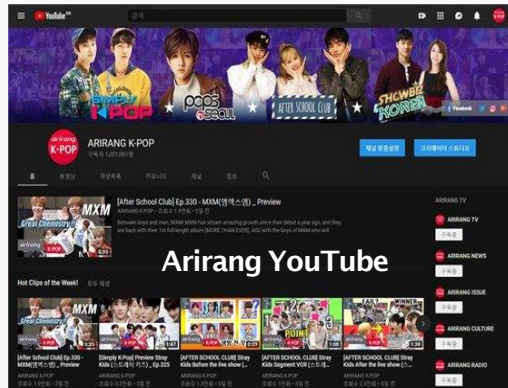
YouTube KR

검색

Simply K-POP

pops in SEOUL

AFTER SCHOOL CLUB

SHOWBIZ KOREA

Facebook

arirang K-POP

ARIRANG K-POP

구독자 1,031,061명

채널 맞춤설정

크리에이터 스튜디오

홈 동영상 재생목록 커뮤니티 채널 정보

[After School Club] Ep.330 - MXM(엠엑스엠) _ Preview

ARIRANG K-POP • 조회수 1천회 • 2일 전

Between boys and men, MXM! MXM has shown amazing growth since their debut a year ago, and they are back with their 1st full-length album [MORE THAN EVER]. ASC with the boys of MXM who will

MXM

Great Chemistry

Arirang YouTube

Hot Clips of the Week! 모두 재생

[After School Club] Ep.330 - MXM(엠엑스엠) _ Preview

[Simply K-Pop] Preview Stray Kids (스트레이 키즈) _ Ep.325

[AFTER SCHOOL CLUB] Stray Kids Before the live show (...

[AFTER SCHOOL CLUB] Stray Kids Segment VCR (스트레...

[AFTER SCHOOL CLUB] Stray Kids After the live show (...

ARIRANG K-POP

POINT

WINNER

ARIRANG TV

구독중

ARIRANG NEWS

구독중

ARIRANG ISSUE

구독중

ARIRANG CULTURE

구독중

ARIRANG RADIO

구독중